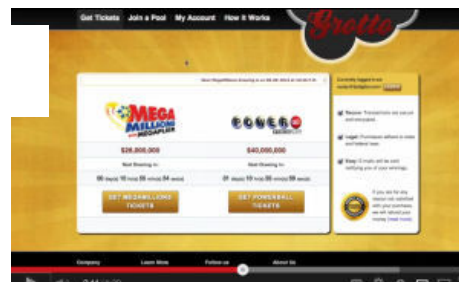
Get Tickets Join a Pool My Account How it Works

Grotto

Next MegaMillions Drawing is on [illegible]

MEGA MILLIONS WITH MEGAPLIER

POWERBALL

$28,000,000

$40,000,000

Next Drawing in:

Next Drawing in:

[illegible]

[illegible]

GET MEGAMILLIONS TICKETS

GET POWERBALL TICKETS

Currently logged in as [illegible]

Secure: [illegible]

Legal: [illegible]

Easy: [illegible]

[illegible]

Company Learn More Follow us About Us